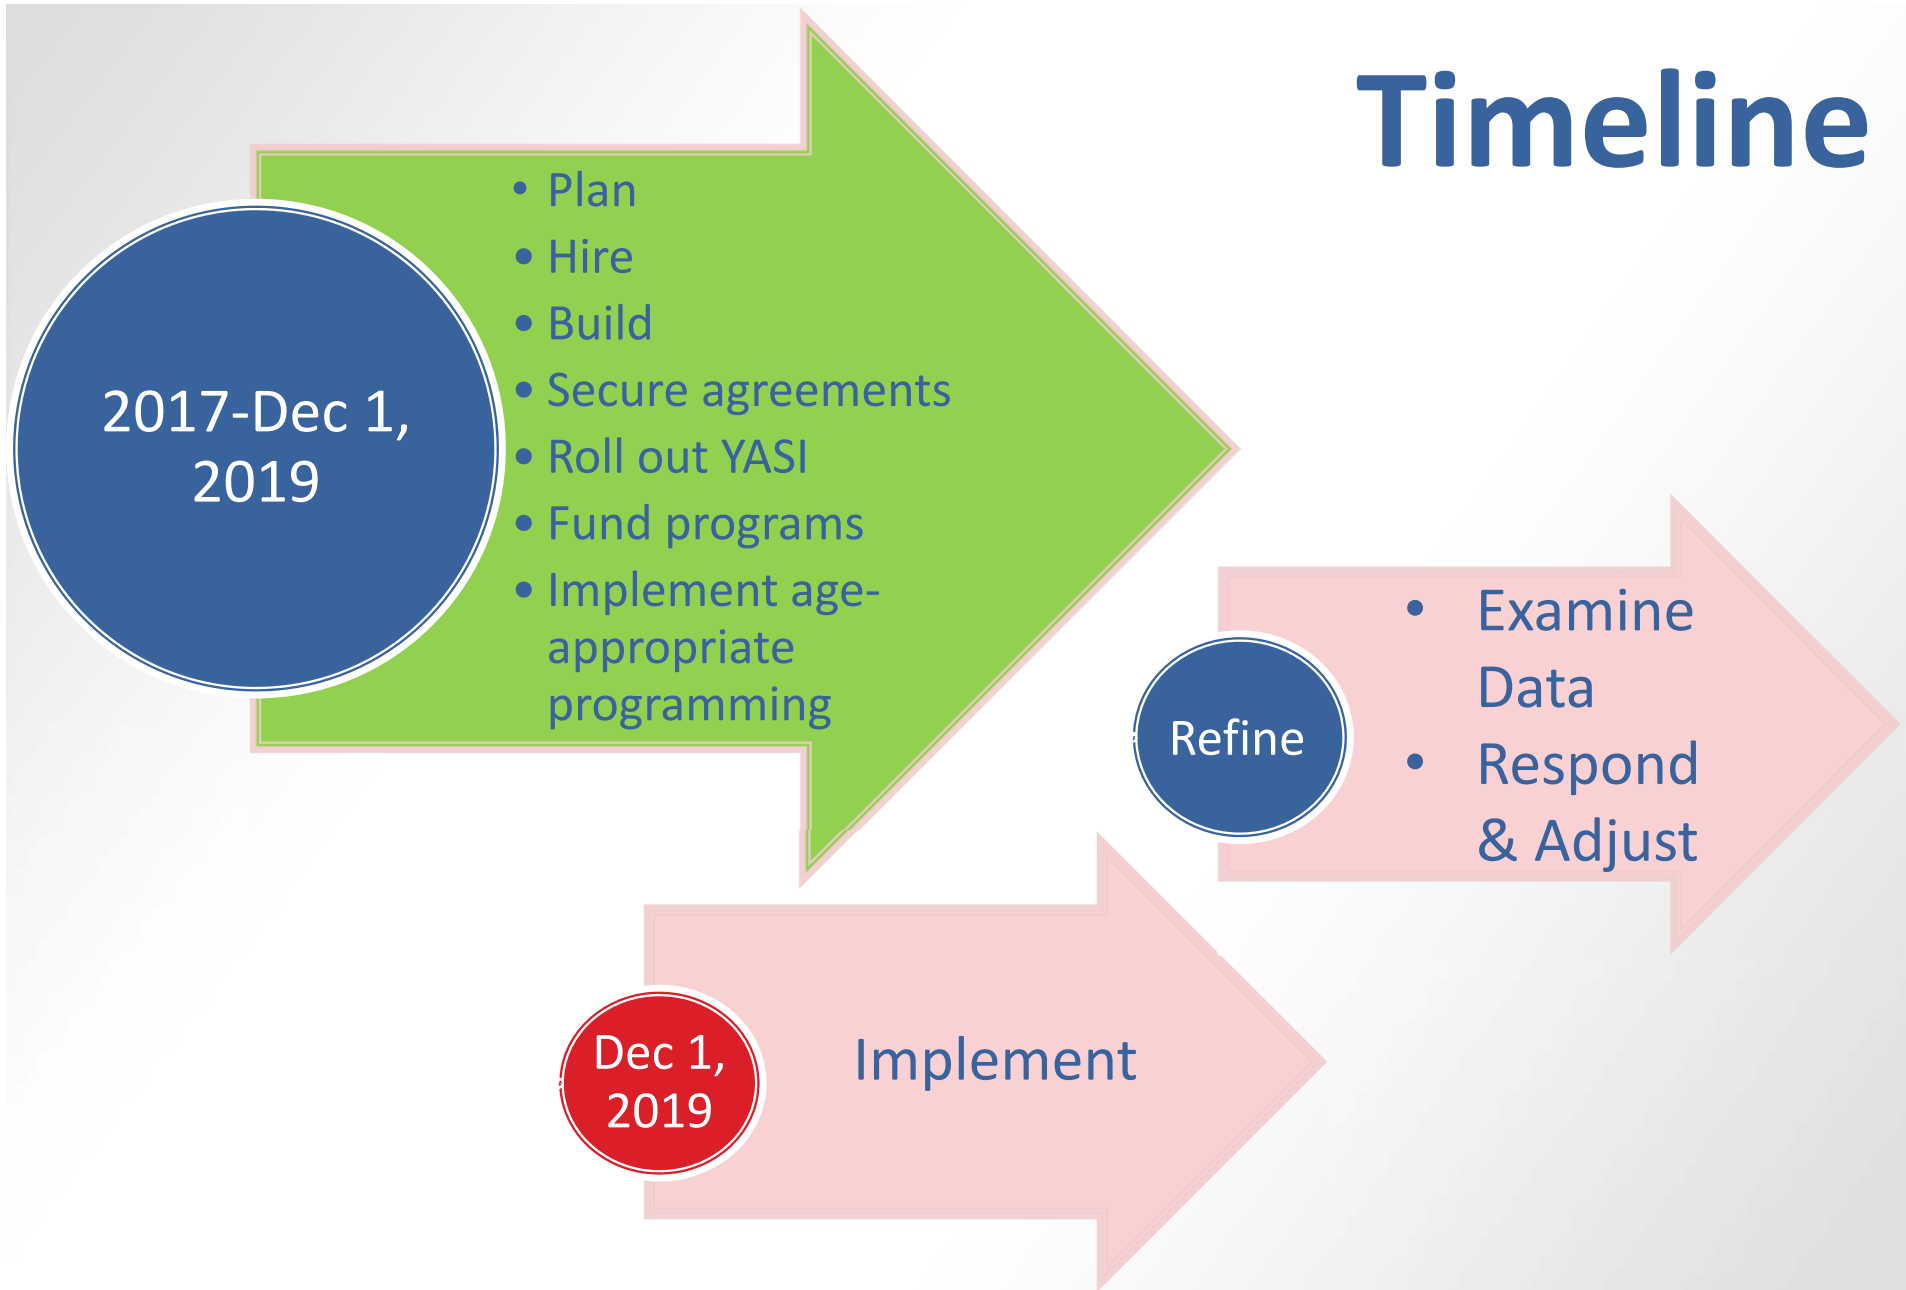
Timeline

2017-Dec 1, 2019

- Plan
- Hire
- Build
- Secure agreements
- Roll out YASI
- Fund programs
- Implement age-appropriate programming

Refine

- Examine Data
- Respond & Adjust

Dec 1, 2019

Implement